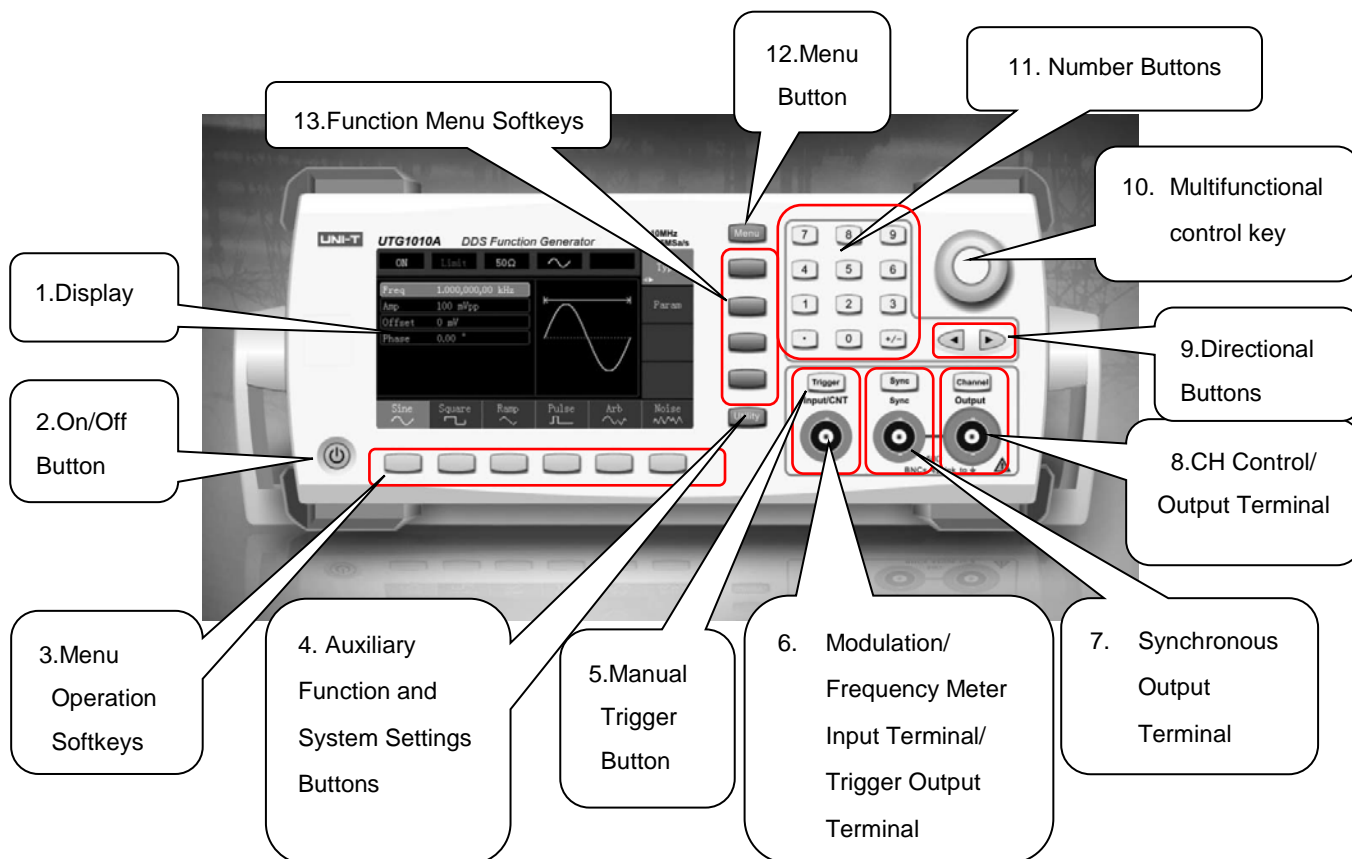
12.Menu Button

11. Number Buttons

13.Function Menu Softkeys

10. Multifunctional control key

UNI-T UTG1010A DDS Function Generator 10MHz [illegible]MSa/s

Menu

ON Limit 50Ω

Freq 1.000,000,00 kHz
Amp 100 mVpp
Offset 0 mV
Phase 0.00 °

Typ
Param

Sine Square Ramp Pulse Arb Noise

Utility

7 8 9
4 5 6
1 2 3
· 0 +/-

1.Display

9.Directional Buttons

Trigger Input/CNT

Sync Sync

Channel Output

2.On/Off Button

8.CH Control/ Output Terminal

3.Menu Operation Softkeys

4. Auxiliary Function and System Settings Buttons

5.Manual Trigger Button

6. Modulation/ Frequency Meter Input Terminal/ Trigger Output Terminal

7. Synchronous Output Terminal